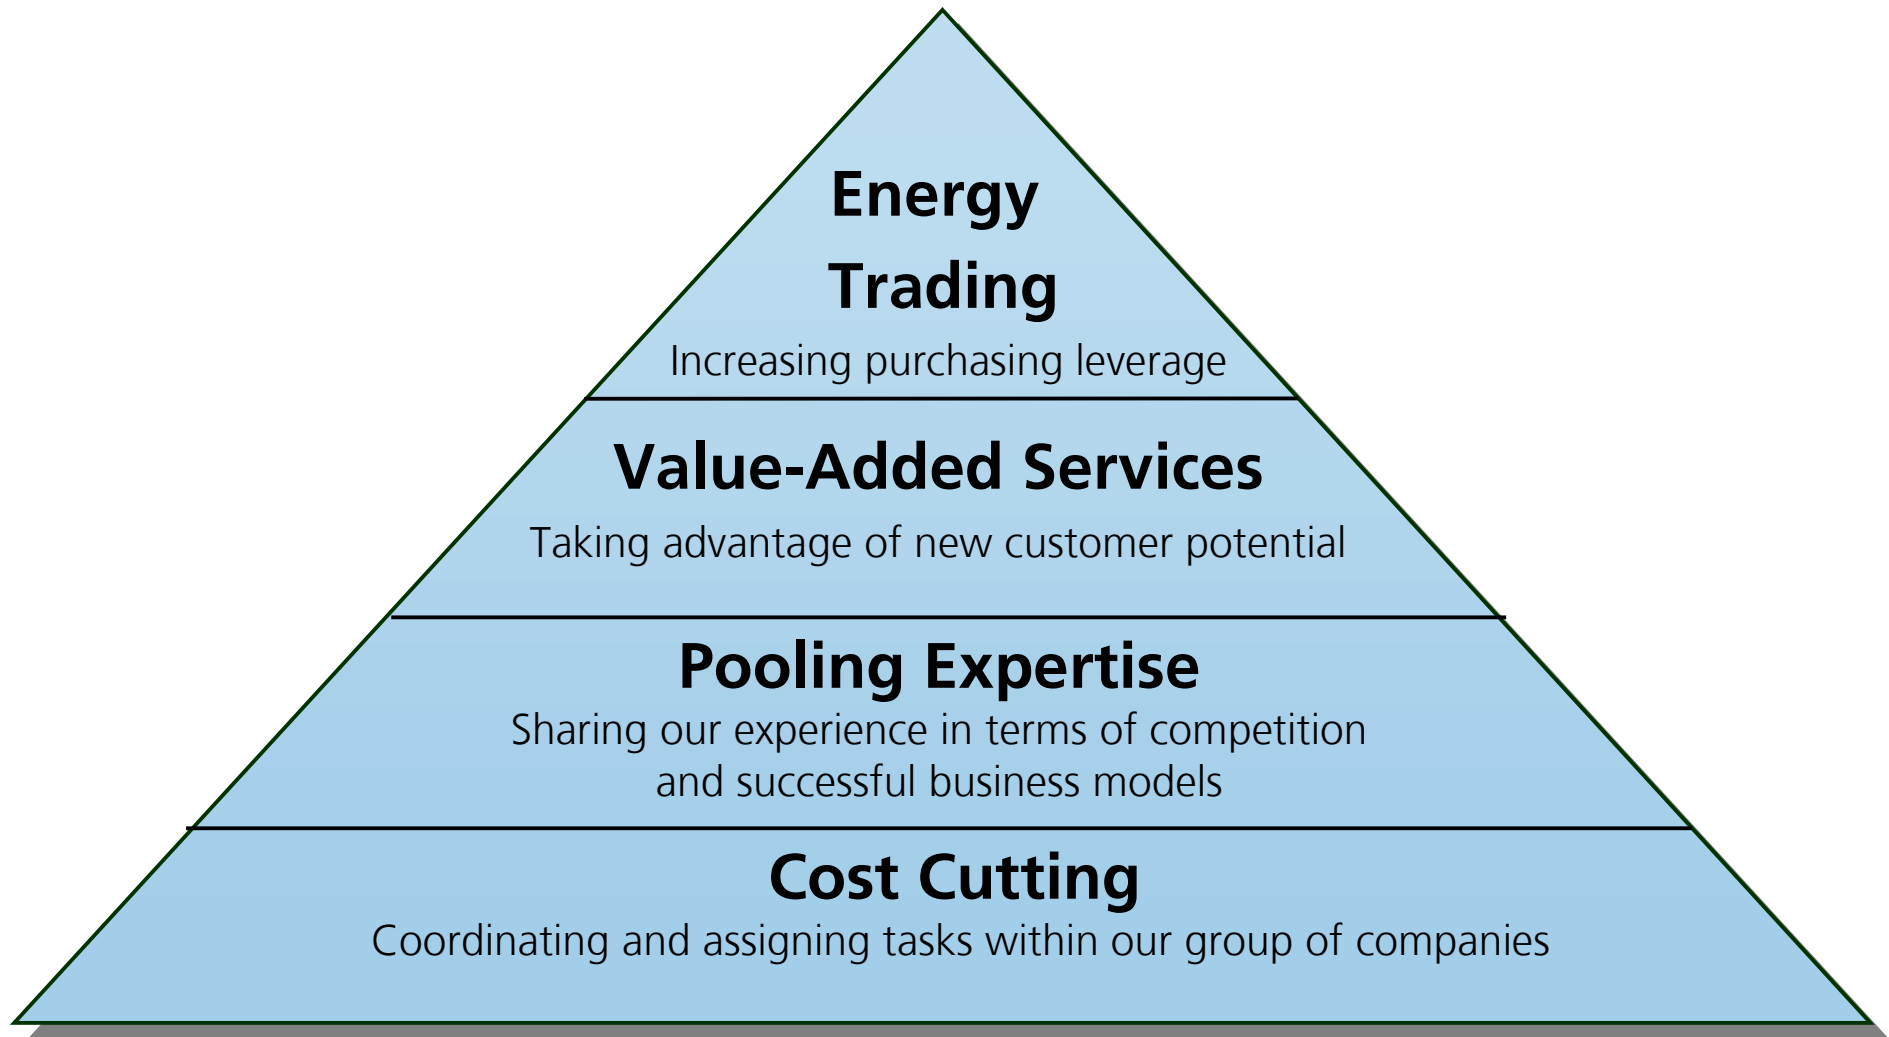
Energy Trading
Increasing purchasing leverage

Value-Added Services
Taking advantage of new customer potential

Pooling Expertise
Sharing our experience in terms of competition and successful business models

Cost Cutting
Coordinating and assigning tasks within our group of companies